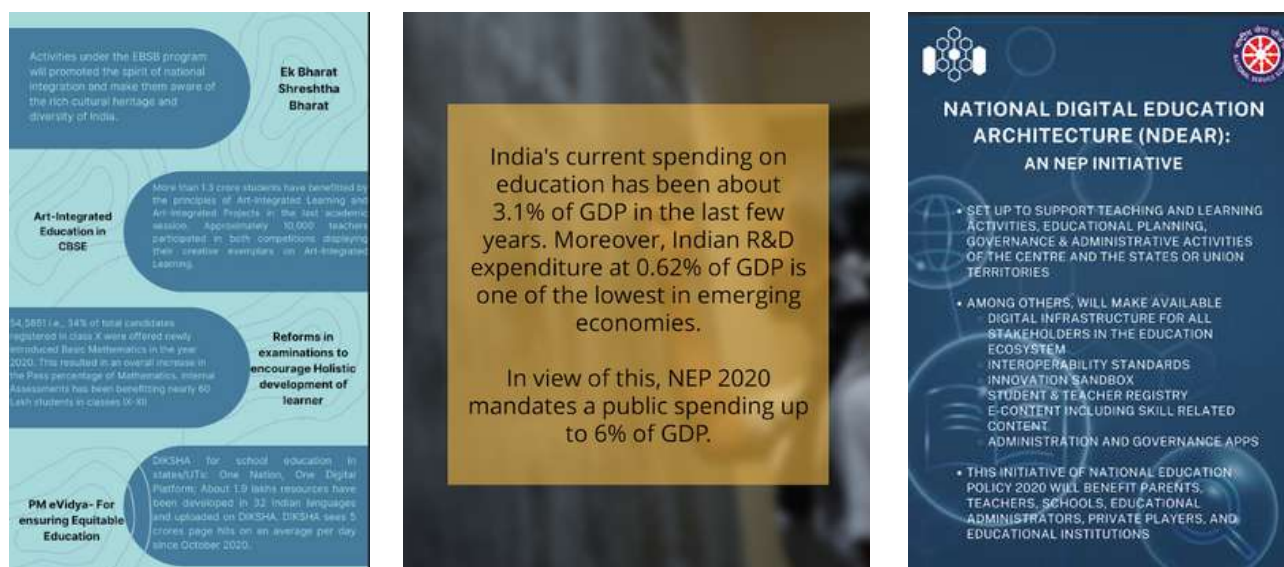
Activities under the EBSB program will promoted the spirit of national integration and make them aware of the rich cultural heritage and diversity of India.

Ek Bharat Shreshtha Bharat

Art-Integrated Education in CBSE

More than 1.3 crore students have benefited by the principles of Art-Integrated Learning and Art-Integrated Projects in the last academic session. Approximately 10,000 teachers participated in both competitions displaying their creative exemplars on Art-Integrated Learning.

54,5861 i.e., 34% of total candidates registered in class X were offered newly introduced Basic Mathematics in the year 2020. This resulted in an overall increase in the Pass percentage of Mathematics. Internal Assessments has been benefitting nearly 60 Lakh students in classes IX-XII

Reforms in examinations to encourage Holistic development of learner

PM eVidya- For ensuring Equitable Education

DIKSHA for school education in states/UTs: One Nation, One Digital Platform: About 1.9 lakhs resources have been developed in 32 Indian languages and uploaded on DIKSHA. DIKSHA sees 5 crores page hits on an average per day since October 2020.

India's current spending on education has been about 3.1% of GDP in the last few years. Moreover, Indian R&D expenditure at 0.62% of GDP is one of the lowest in emerging economies.

In view of this, NEP 2020 mandates a public spending up to 6% of GDP.

NATIONAL DIGITAL EDUCATION ARCHITECTURE (NDEAR):
AN NEP INITIATIVE

• SET UP TO SUPPORT TEACHING AND LEARNING ACTIVITIES, EDUCATIONAL PLANNING, GOVERNANCE & ADMINISTRATIVE ACTIVITIES OF THE CENTRE AND THE STATES OR UNION TERRITORIES

• AMONG OTHERS, WILL MAKE AVAILABLE
DIGITAL INFRASTRUCTURE FOR ALL STAKEHOLDERS IN THE EDUCATION ECOSYSTEM
INTEROPERABILITY STANDARDS
INNOVATION SANDBOX
STUDENT & TEACHER REGISTRY
E-CONTENT INCLUDING SKILL RELATED CONTENT
ADMINISTRATION AND GOVERNANCE APPS

• THIS INITIATIVE OF NATIONAL EDUCATION POLICY 2020 WILL BENEFIT PARENTS, TEACHERS, SCHOOLS, EDUCATIONAL ADMINISTRATORS, PRIVATE PLAYERS, AND EDUCATIONAL INSTITUTIONS